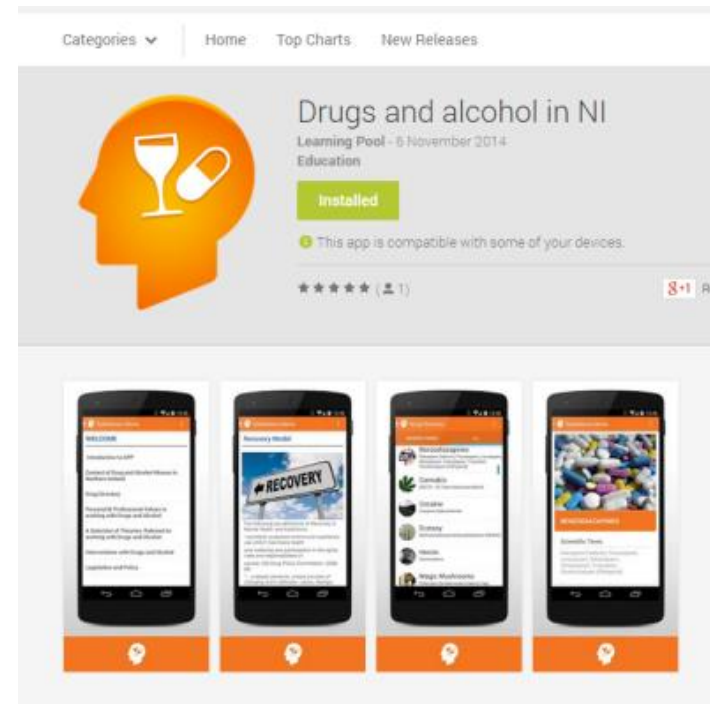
Categories Home Top Charts New Releases

Drugs and alcohol in NI

Learning Pool - 6 November 2014

Education

Installed

This app is compatible with some of your devices.

★★★★★ (1)

g+1 R

WELCOME

Recovery Model

RECOVERY

Benzodiazepines

Cannabis

Cocaine

Ecstasy

Heroin

Magic Mushrooms

BENZODIAZEPINES

Scientific Term